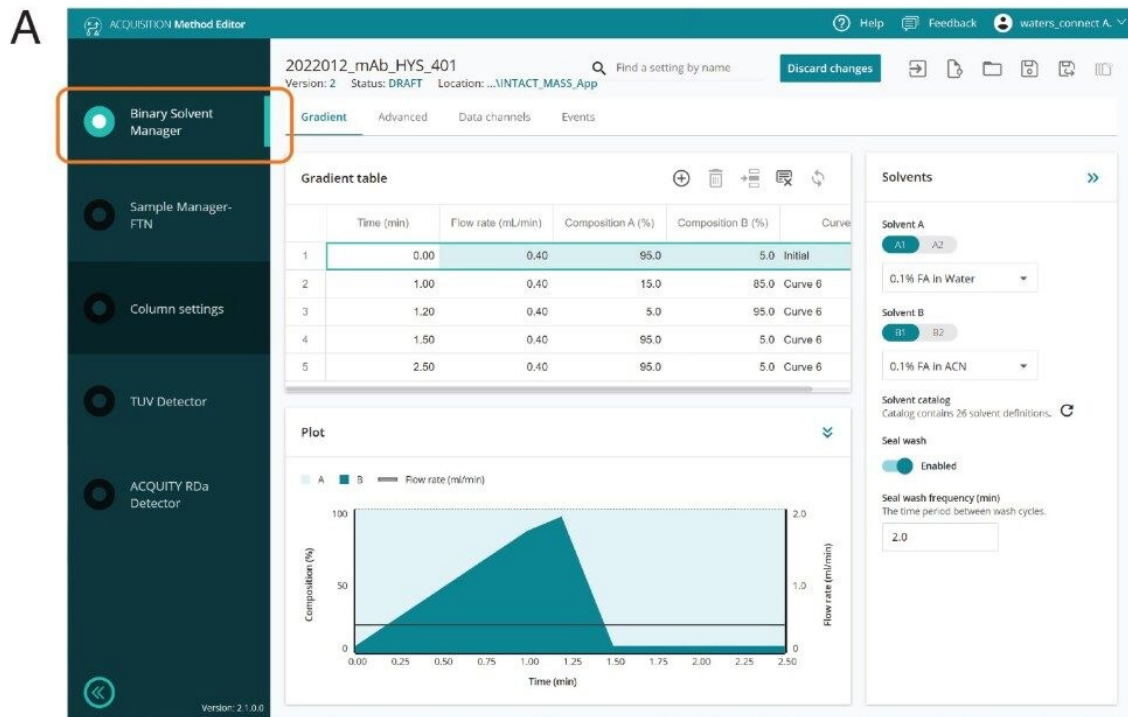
A

ACQUISITION Method Editor

Help Feedback waters_connect A.

Binary Solvent Manager

Sample Manager-FTN

Column settings

TUV Detector

ACQUITY RDa Detector

Version: 2.1.0.0

2022012_mAb_HYS_401
Version: 2 Status: DRAFT Location: ...\INTACT_MASS_App

Find a setting by name

Discard changes

Gradient Advanced Data channels Events

Gradient table

| | Time (min) | Flow rate (mL/min) | Composition A (%) | Composition B (%) | Curve |
|---|---|---|---|---|---|
| 1 | 0.00 | 0.40 | 95.0 | 5.0 | Initial |
| 2 | 1.00 | 0.40 | 15.0 | 85.0 | Curve 6 |
| 3 | 1.20 | 0.40 | 5.0 | 95.0 | Curve 6 |
| 4 | 1.50 | 0.40 | 95.0 | 5.0 | Curve 6 |
| 5 | 2.50 | 0.40 | 95.0 | 5.0 | Curve 6 |

Plot

A B Flow rate (ml/min)

Composition (%)
100
50
0

Flow rate (ml/min)
2.0
1.0
0

0.00 0.25 0.50 0.75 1.00 1.25 1.50 1.75 2.00 2.25 2.50
Time (min)

Solvents

Solvent A
A1 A2
0.1% FA in Water

Solvent B
B1 B2
0.1% FA in ACN

Solvent catalog
Catalog contains 26 solvent definitions.

Seal wash
Enabled

Seal wash frequency (min)
The time period between wash cycles.
2.0